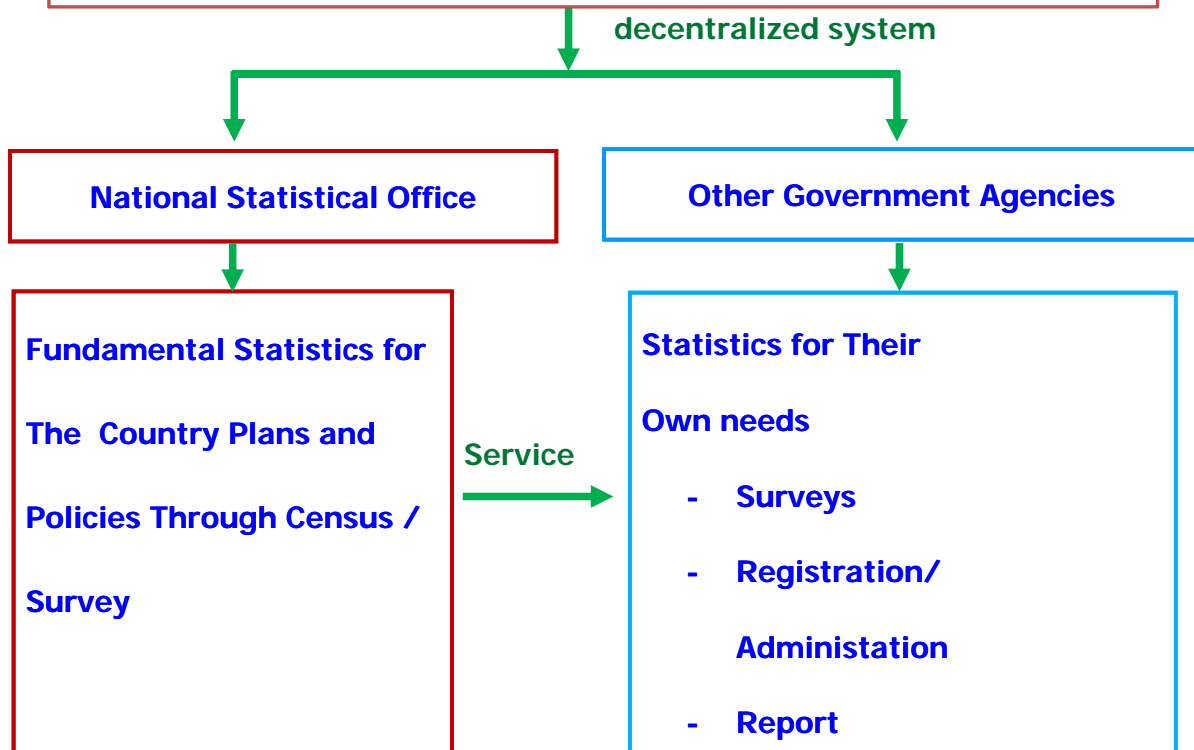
decentralized system

National Statistical Office

Other Government Agencies

Fundamental Statistics for The Country Plans and Policies Through Census / Survey

Service

Statistics for Their Own needs

- Surveys
- Registration/ Administation
- Report